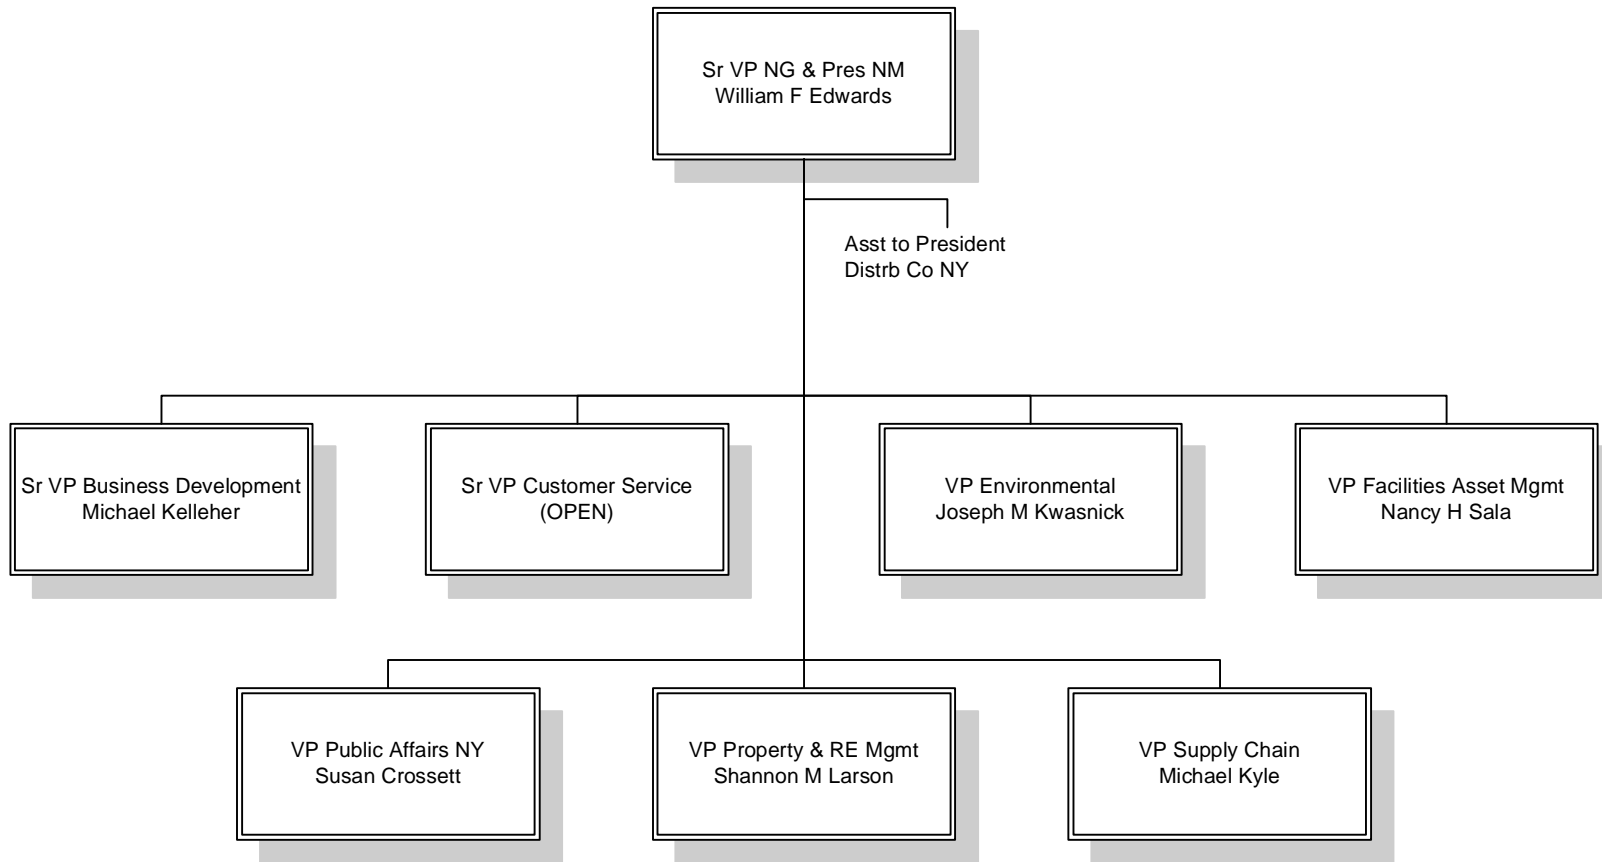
Sr VP NG & Pres NM
William F Edwards

Asst to President
Distrb Co NY

Sr VP Business Development
Michael Kelleher

Sr VP Customer Service
(OPEN)

VP Environmental
Joseph M Kwasnick

VP Facilities Asset Mgmt
Nancy H Sala

VP Public Affairs NY
Susan Crossett

VP Property & RE Mgmt
Shannon M Larson

VP Supply Chain
Michael Kyle